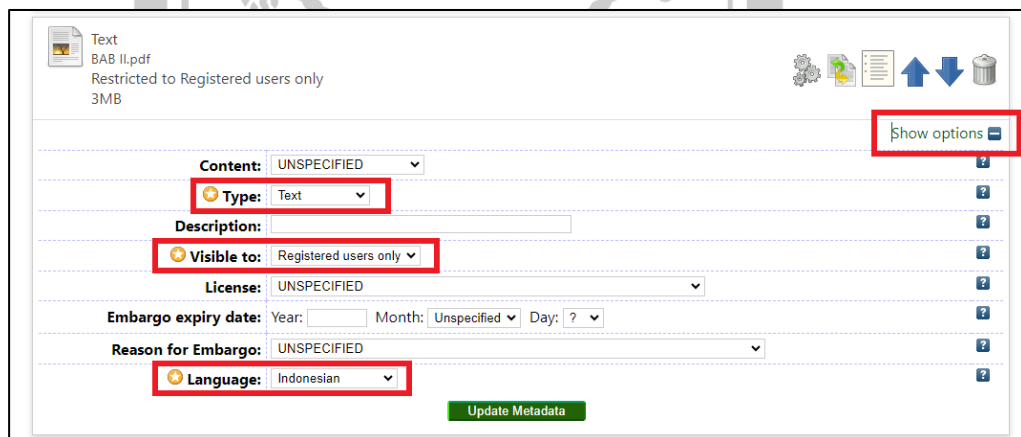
Text
BAB II.pdf
Restricted to Registered users only
3MB

Show options

Content: UNSPECIFIED ?
Type: Text ?
Description: ?
Visible to: Registered users only ?
License: UNSPECIFIED ?
Embargo expiry date: Year: Month: Unspecified Day: ? ?
Reason for Embargo: UNSPECIFIED ?
Language: Indonesian ?

Update Metadata